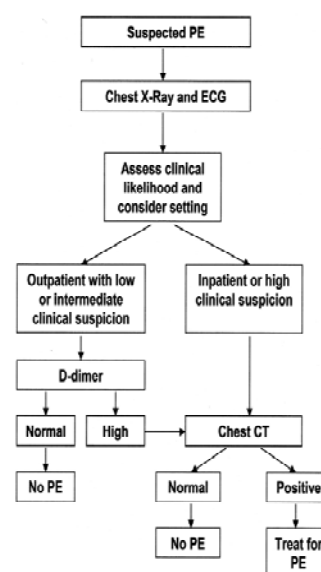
Suspected PE

Chest X-Ray and ECG

Assess clinical likelihood and consider setting

Outpatient with low or intermediate clinical suspicion

Inpatient or high clinical suspicion

D-dimer

Normal

High

No PE

Chest CT

Normal

Positive

No PE

Treat for PE